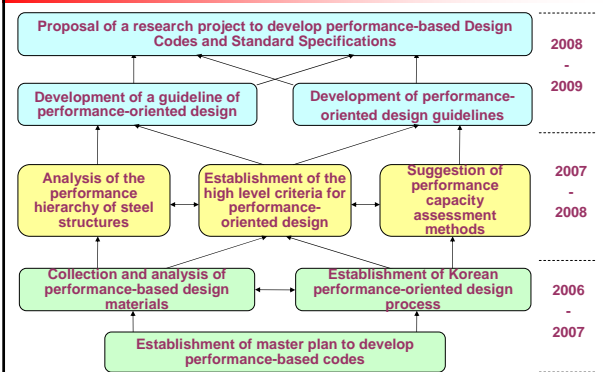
Proposal of a research project to develop performance-based Design Codes and Standard Specifications

2008
-
2009

Development of a guideline of performance-oriented design

Development of performance-oriented design guidelines

Analysis of the performance hierarchy of steel structures

Establishment of the high level criteria for performance-oriented design

Suggestion of performance capacity assessment methods

2007
-
2008

Collection and analysis of performance-based design materials

Establishment of Korean performance-oriented design process

2006
-
2007

Establishment of master plan to develop performance-based codes